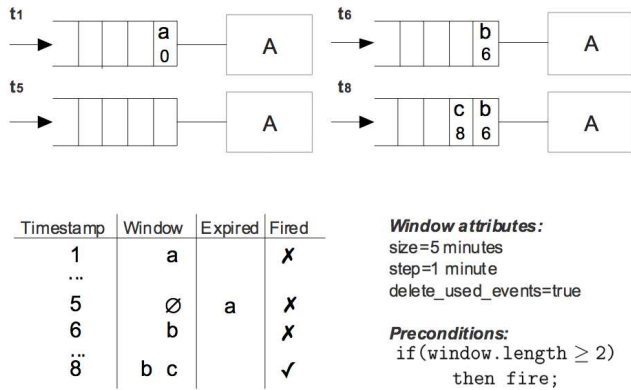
$t_1$

a
0

A

$t_6$

b
6

A

$t_5$

A

$t_8$

c b
8 6

A

| Timestamp | Window | Expired | Fired |
|---|---|---|---|
| 1 | a | | ✗ |
| ... | | | |
| 5 | ∅ | a | ✗ |
| 6 | b | | ✗ |
| ... | | | |
| 8 | b c | | ✓ |

**Window attributes:**
size=5 minutes
step=1 minute
delete_used_events=true

**Preconditions:**
if(window.length $\geq$ 2)
then fire;